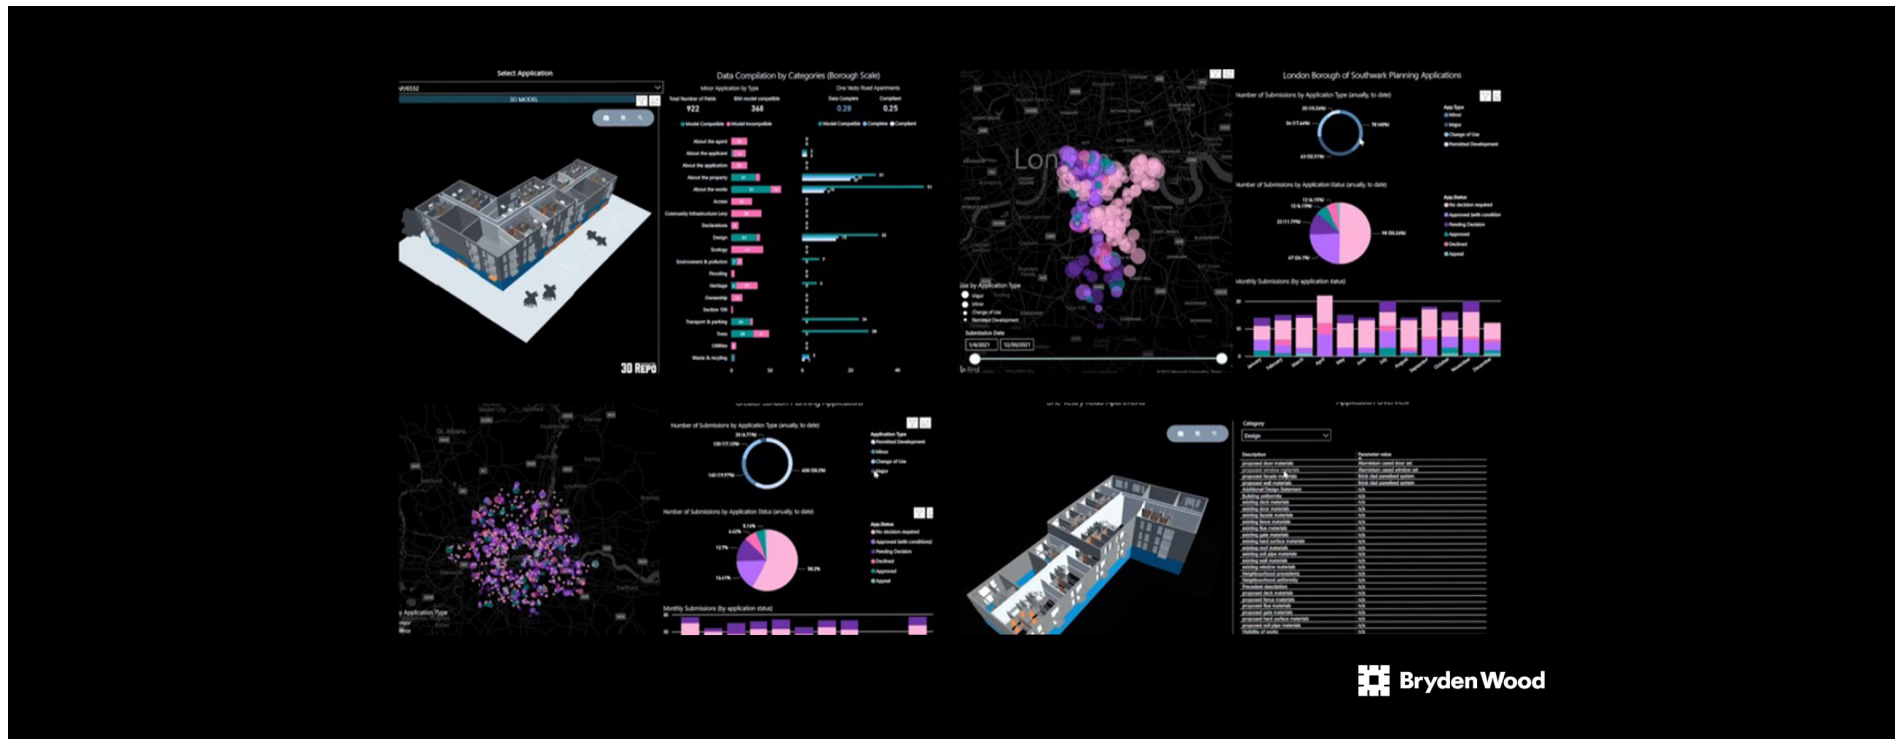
Select Application

3D MODEL

3D REPO

Data Compilation by Categories (Borough Scale)

Minor Application by Type

One Vesty Road Apartments

Total Number of Fields 922

BIM model compatible 368

Data Complete 0.28

Compliant 0.25

Model Compatible Model Incompatible

Model Compatible Complete Compliant

About the agent
About the applicant
About the application
About the property
About the works
Access
Community Infrastructure Levy
Declarations
Design
Ecology
Environment & pollution
Flooding
Heritage
Ownership
Section 106
Transport & parking
Trees
Utilities
Waste & recycling

London Borough of Southwark Planning Applications

Number of Submissions by Application Type (anually, to date)

App Type
Minor
Major
Change of Use
Permitted Development

Number of Submissions by Application Status (anually, to date)

App Status
No decision required
Approved (with conditions)
Pending Decision
Approved
Declined
Appeal

Monthly Submissions (by application status)

Lon

by Application Type
Major
Minor
Change of Use
Permitted Development

Submission Date
1/4/2021
12/30/2021

Number of Submissions by Application Type (anually, to date)

Application Type
Permitted Development
Minor
Change of Use
Major

Number of Submissions by Application Status (anually, to date)

App Status
No decision required
Approved (with conditions)
Pending Decision
Declined
Approved
Appeal

Monthly Submissions (by application status)

y Application Type

St. Albans

Category
Design

Description
Parameter value

Bryden Wood